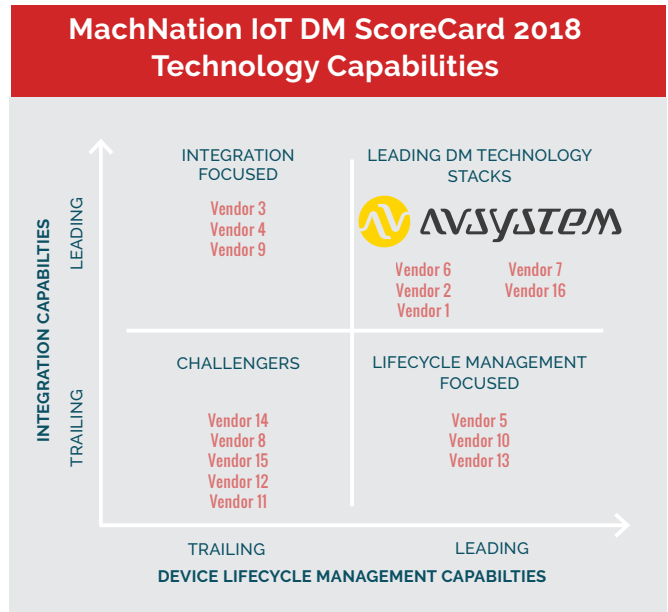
MachNation IoT DM ScoreCard 2018
Technology Capabilities

INTEGRATION CAPABILTIES

LEADING

TRAILING

INTEGRATION FOCUSED

Vendor 3
Vendor 4
Vendor 9

LEADING DM TECHNOLOGY STACKS

AVSYSTEM

Vendor 6
Vendor 2
Vendor 1

Vendor 7
Vendor 16

CHALLENGERS

Vendor 14
Vendor 8
Vendor 15
Vendor 12
Vendor 11

LIFECYCLE MANAGEMENT FOCUSED

Vendor 5
Vendor 10
Vendor 13

TRAILING

LEADING

DEVICE LIFECYCLE MANAGEMENT CAPABILTIES